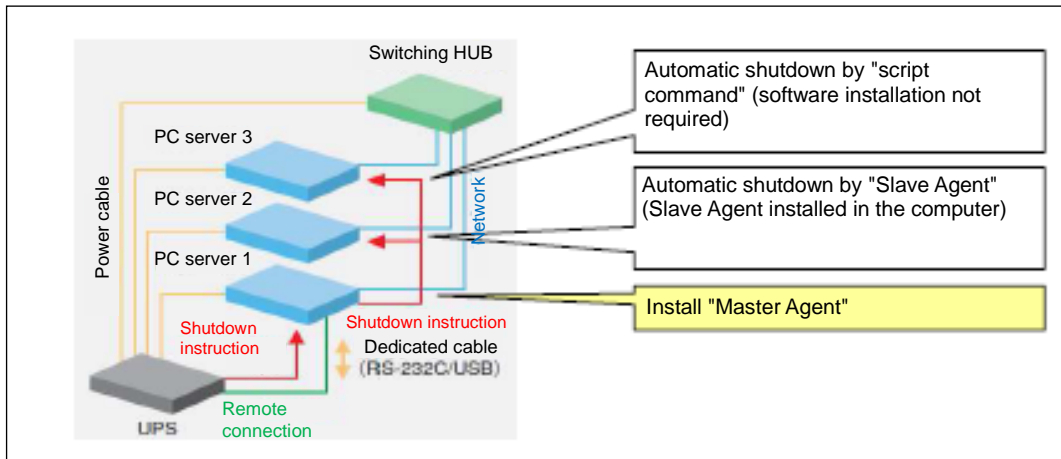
Switching HUB

PC server 3

PC server 2

PC server 1

Power cable

Network

Shutdown instruction

Shutdown instruction

Dedicated cable (RS-232C/USB)

UPS

Remote connection

Automatic shutdown by "script command" (software installation not required)

Automatic shutdown by "Slave Agent" (Slave Agent installed in the computer)

Install "Master Agent"